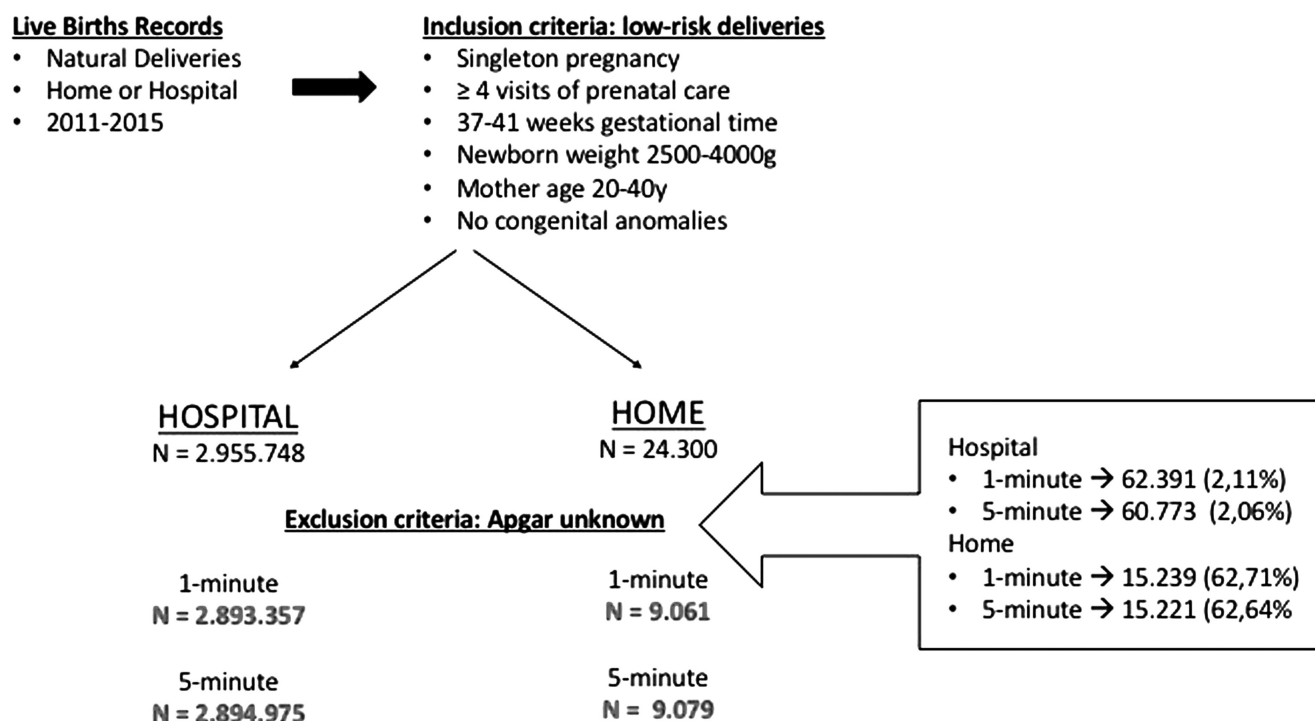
Live Births Records
- Natural Deliveries
- Home or Hospital
- 2011-2015

Inclusion criteria: low-risk deliveries
- Singleton pregnancy
- ≥ 4 visits of prenatal care
- 37-41 weeks gestational time
- Newborn weight 2500-4000g
- Mother age 20-40y
- No congenital anomalies

HOSPITAL
N = 2.955.748

HOME
N = 24.300

Hospital
- 1-minute → 62.391 (2,11%)
- 5-minute → 60.773 (2,06%)
Home
- 1-minute → 15.239 (62,71%)
- 5-minute → 15.221 (62,64%

Exclusion criteria: Apgar unknown

1-minute
N = 2.893.357

1-minute
N = 9.061

5-minute
N = 2.894.975

5-minute
N = 9.079